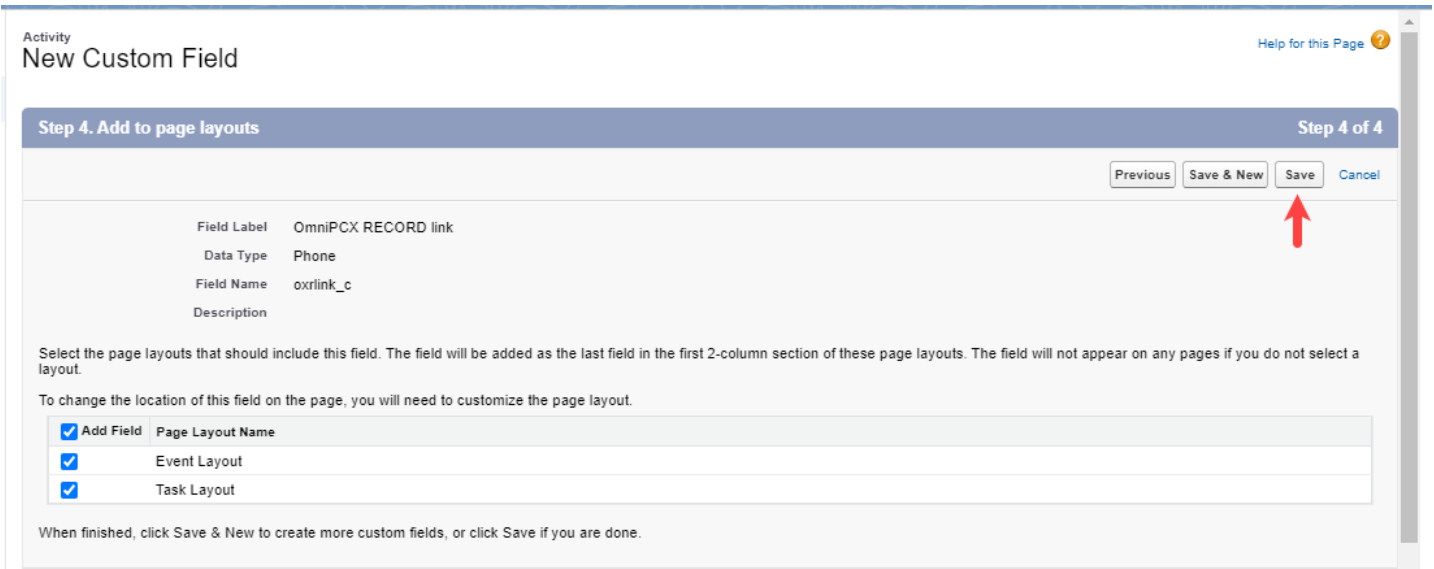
Activity
New Custom Field

Help for this Page

Step 4. Add to page layouts

Step 4 of 4

Previous Save & New Save Cancel

Field Label OmniPCX RECORD link
Data Type Phone
Field Name oxrlink_c
Description

Select the page layouts that should include this field. The field will be added as the last field in the first 2-column section of these page layouts. The field will not appear on any pages if you do not select a layout.

To change the location of this field on the page, you will need to customize the page layout.

| Add Field | Page Layout Name |
|---|---|
| ✓ | Event Layout |
| ✓ | Task Layout |

When finished, click Save & New to create more custom fields, or click Save if you are done.